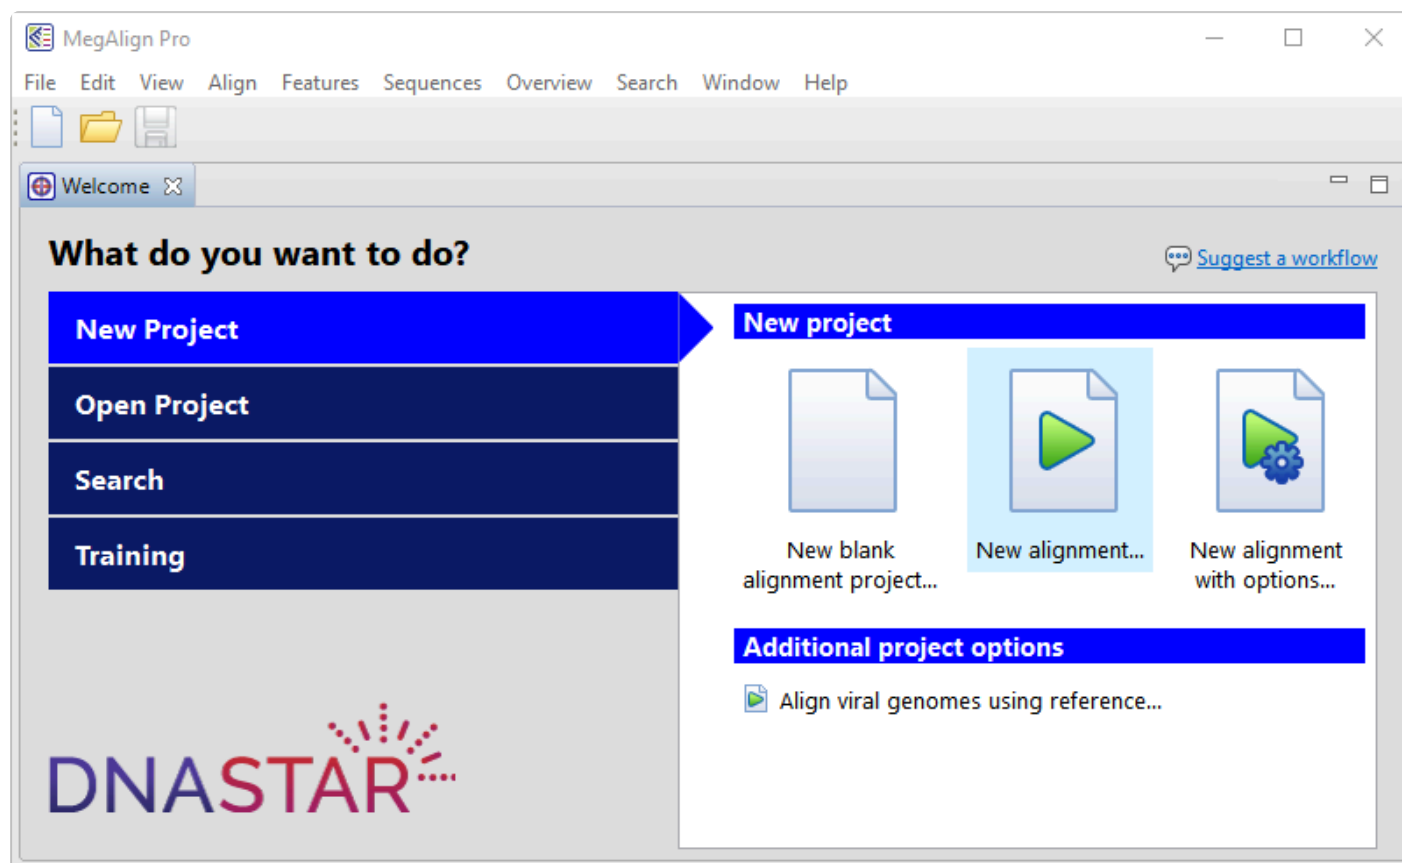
MegAlign Pro

File Edit View Align Features Sequences Overview Search Window Help

Welcome

What do you want to do?

Suggest a workflow

New Project

Open Project

Search

Training

New project

New blank alignment project...

New alignment...

New alignment with options...

Additional project options

Align viral genomes using reference...

DNASTAR